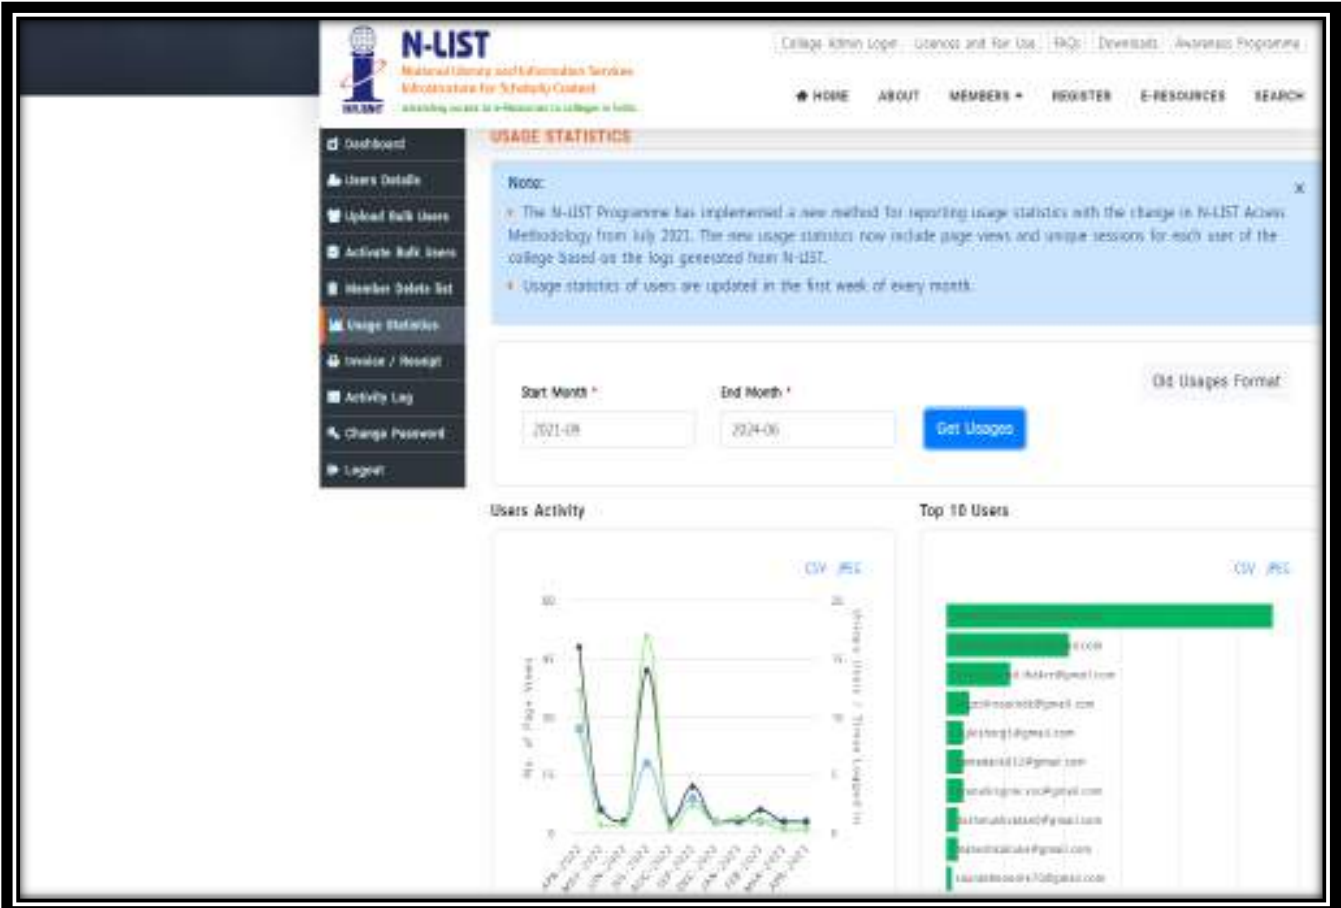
N-LIST
National Library and Information Services Infrastructure for Scholarly Content
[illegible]

College Admin Login | Licences and For Use | FAQs | Downloads | Awareness Programme

HOME ABOUT MEMBERS REGISTER E-RESOURCES SEARCH

Dashboard
Users Details
Upload Bulk Users
Activate Bulk Users
Member Delete list
Usage Statistics
Invoice / Receipt
Activity Log
Change Password
Logout

USAGE STATISTICS

Note:
• The N-LIST Programme has implemented a new method for reporting usage statistics with the change in N-LIST Access Methodology from July 2021. The new usage statistics now include page views and unique sessions for each user of the college based on the logs generated from N-LIST.
• Usage statistics of users are updated in the first week of every month.

Start Month * 2021-09
End Month * 2024-06
Get Usages
Old Usages Format

Users Activity
CSV JPEG
No. of Page Views
Unique Users / Times Logged In
60 45 30 15 0
20 15 10 5 0
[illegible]

Top 10 Users
CSV JPEG
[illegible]